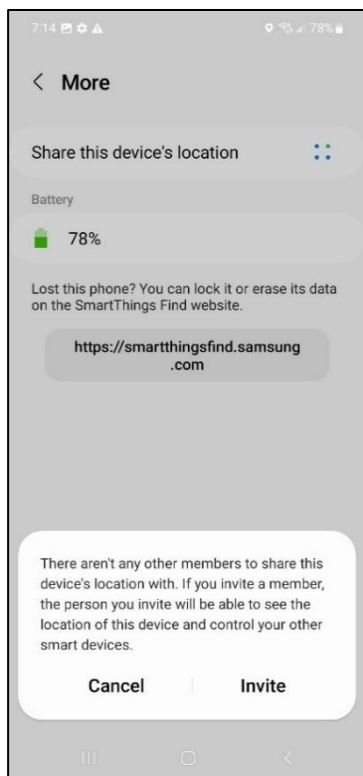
7:14

78%

< More

Share this device's location

Battery

78%

Lost this phone? You can lock it or erase its data on the SmartThings Find website.

https://smartthingsfind.samsung.com

There aren't any other members to share this device's location with. If you invite a member, the person you invite will be able to see the location of this device and control your other smart devices.

Cancel

Invite